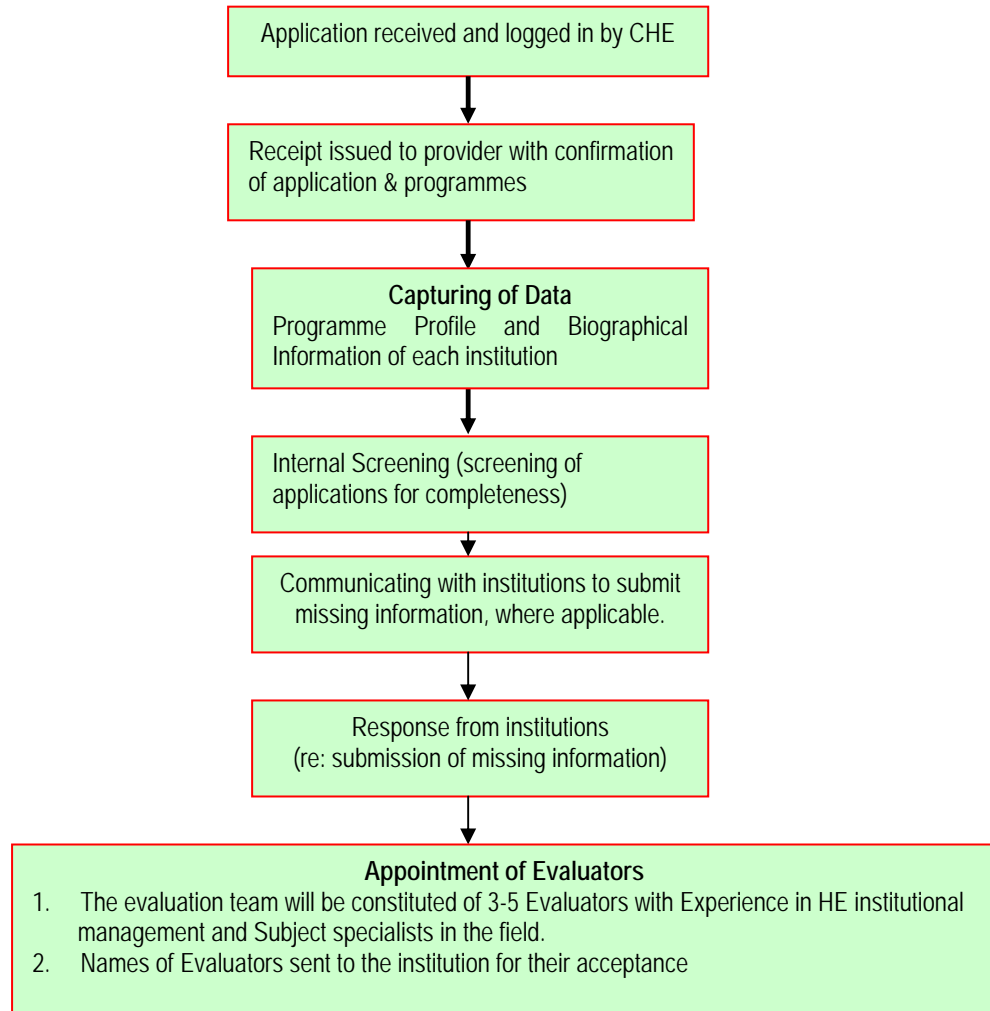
Application received and logged in by CHE

Receipt issued to provider with confirmation of application & programmes

**Capturing of Data**
Programme Profile and Biographical Information of each institution

Internal Screening (screening of applications for completeness)

Communicating with institutions to submit missing information, where applicable.

Response from institutions
(re: submission of missing information)

**Appointment of Evaluators**
1. The evaluation team will be constituted of 3-5 Evaluators with Experience in HE institutional management and Subject specialists in the field.
2. Names of Evaluators sent to the institution for their acceptance